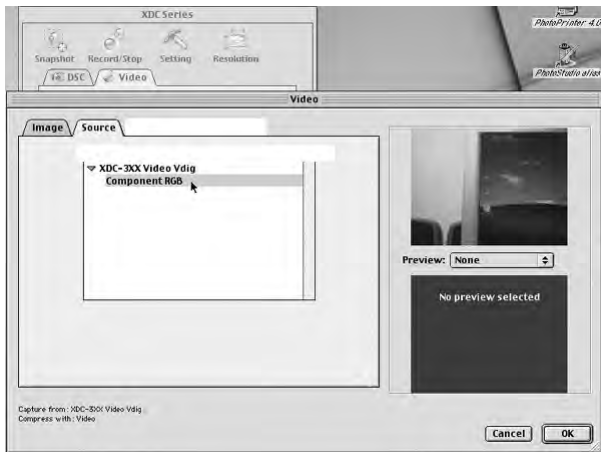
XDC Series

Snapshot Record/Stop Setting Resolution

DSC Video

PhotoPrinter 4.0

PhotoStudio alias

Video

Image Source

▼ XDC-3XX Video Vdig
Component RGB

Preview: None

No preview selected

Capture from: XDC-3XX Video Vdig
Compress with: Video

Cancel OK